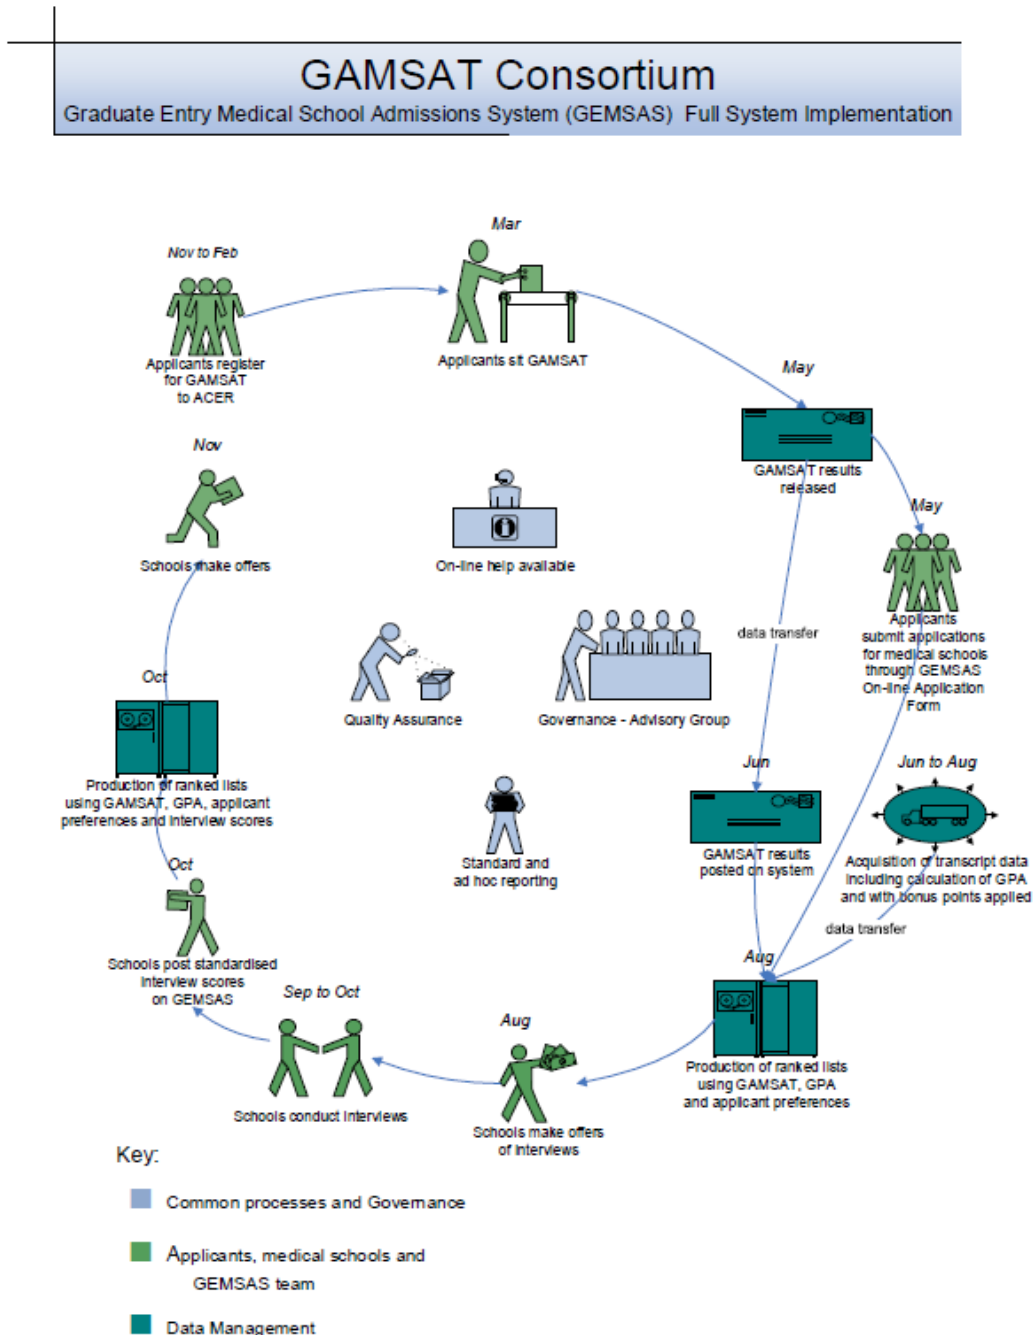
GAMSAT Consortium
Graduate Entry Medical School Admissions System (GEMSAS) Full System Implementation

Nov to Feb
Applicants register for GAMSAT to ACER

Mar
Applicants sit GAMSAT

May
GAMSAT results released

May
Applicants submit applications for medical schools through GEMSAS On-line Application Form

data transfer

Jun
GAMSAT results posted on system

Jun to Aug
Acquisition of transcript data including calculation of GPA and with bonus points applied

data transfer

Aug
Production of ranked lists using GAMSAT, GPA and applicant preferences

Aug
Schools make offers of interviews

Sep to Oct
Schools conduct interviews

Oct
Schools post standardised interview scores on GEMSAS

Oct
Production of ranked lists using GAMSAT, GPA, applicant preferences and interview scores

Nov
Schools make offers

On-line help available

Quality Assurance

Governance - Advisory Group

Standard and ad hoc reporting

Key:
Common processes and Governance
Applicants, medical schools and GEMSAS team
Data Management